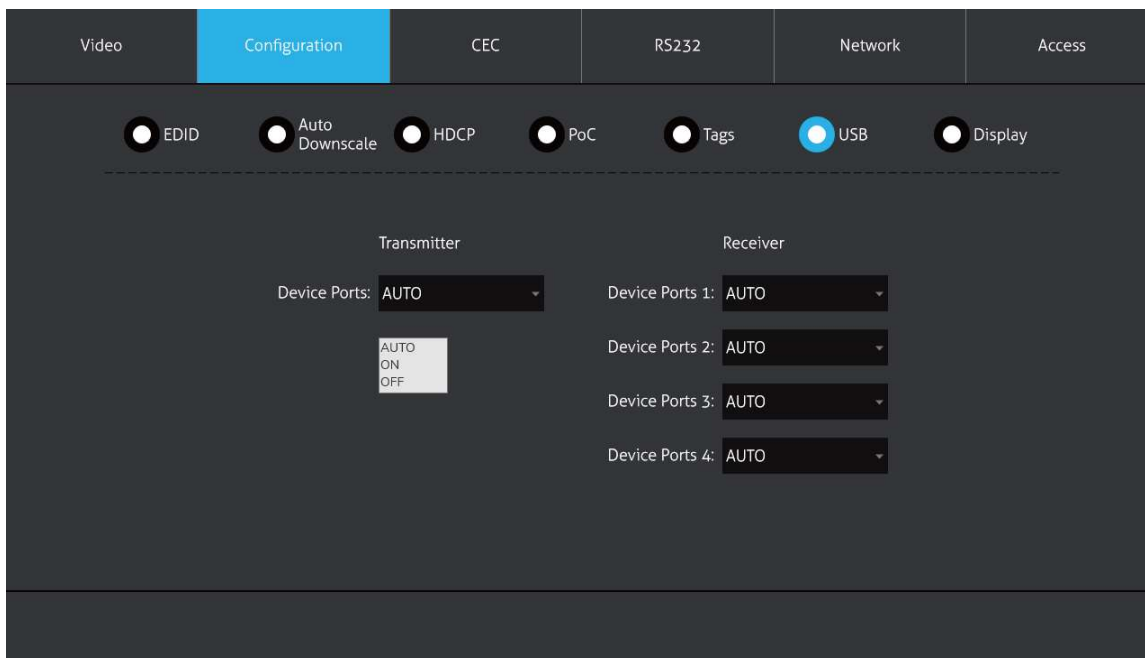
Video Configuration CEC RS232 Network Access

EDID Auto Downscale HDCP PoC Tags USB Display

Transmitter

Device Ports: AUTO

AUTO
ON
OFF

Receiver

Device Ports 1: AUTO

Device Ports 2: AUTO

Device Ports 3: AUTO

Device Ports 4: AUTO